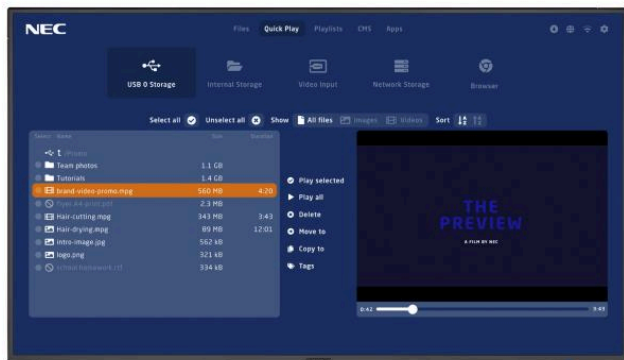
NEC

Files Quick Play Playlists CMS Apps

USB 0 Storage Internal Storage Video Input Network Storage Browser

Select all Unselect all Show All files Images Videos Sort

Select Name Size Duration

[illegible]

Team photos 1.1 GB

Tutorials 1.4 GB

brand-video-promo.mpg 560 MB 4:20

flyer-A4-print.pdf 2.3 MB

Hair-cutting.mpg 343 MB 3:43

Hair-drying.mpg 89 MB 12:01

intro-image.jpg 562 kB

logo.png 321 kB

school-homework.rtf 334 kB

Play selected

Play all

Delete

Move to

Copy to

Tags

THE PREVIEW

A FILM BY NEC

0:42

3:43